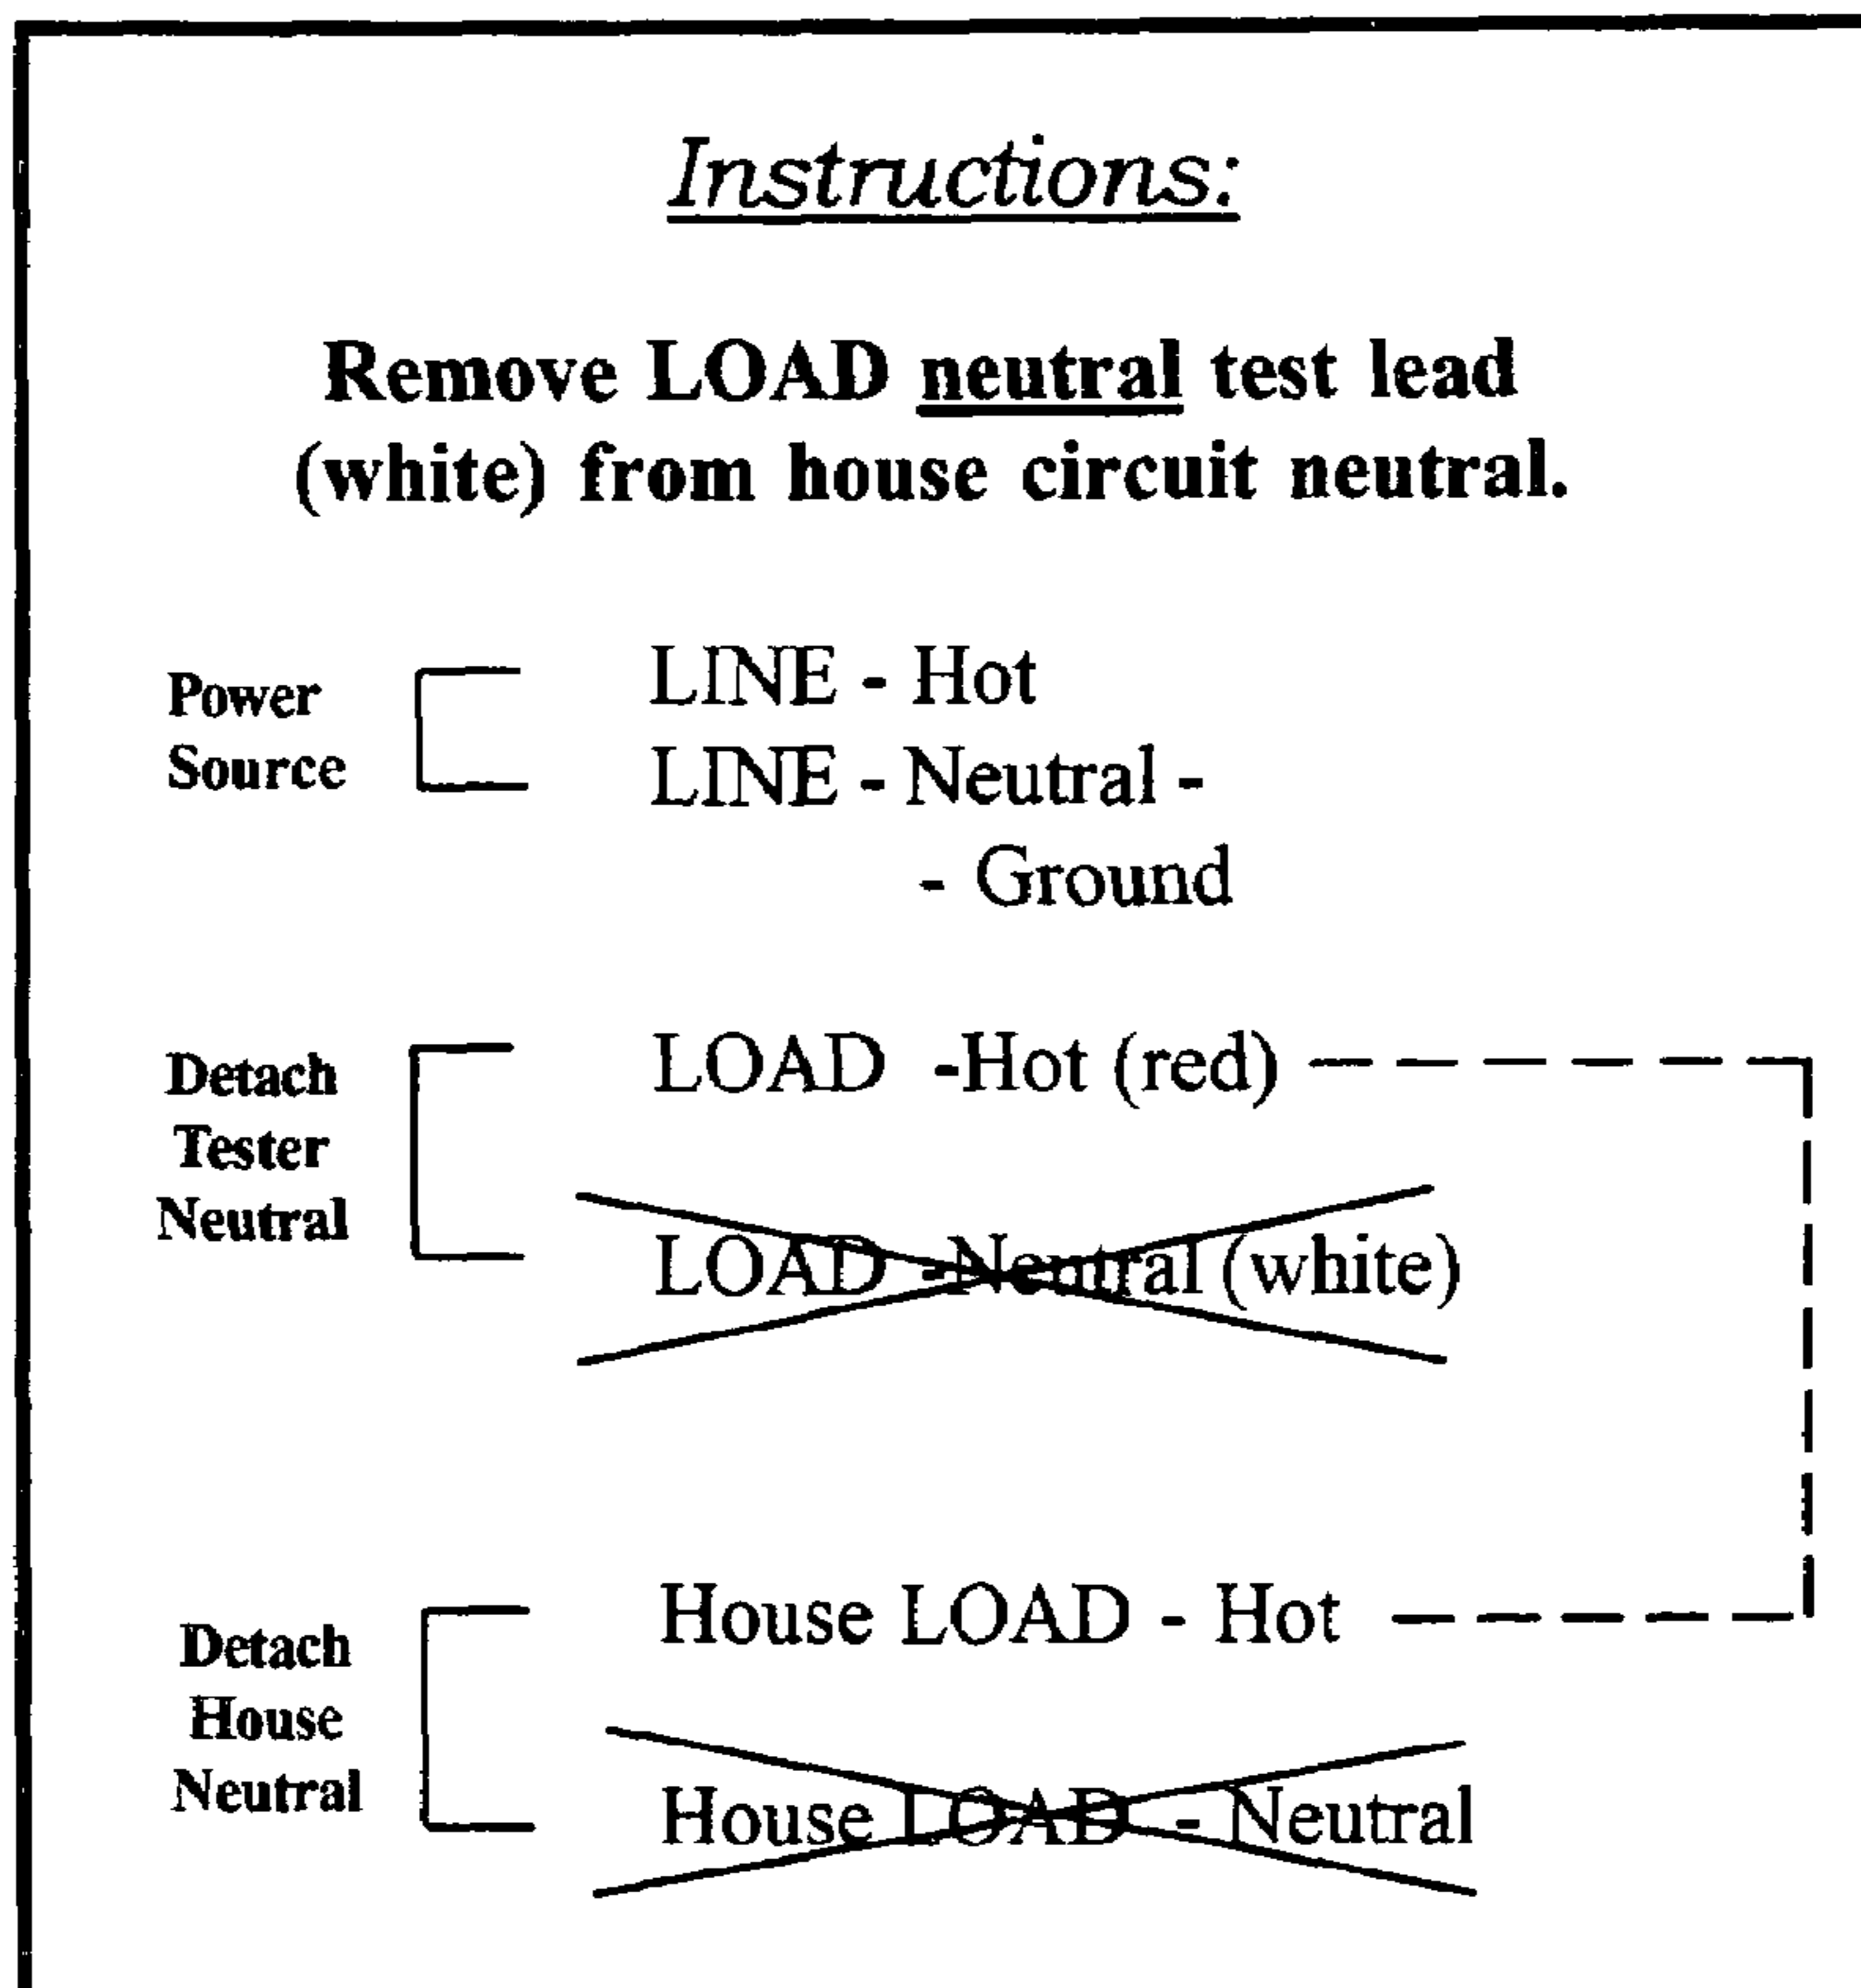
Instructions:

Remove LOAD neutral test lead (white) from house circuit neutral.

Power Source

LINE - Hot
LINE - Neutral -
- Ground

Detach Tester Neutral

LOAD -Hot (red)
LOAD -Neutral (white)

Detach House Neutral

House LOAD - Hot
House LOAD - Neutral